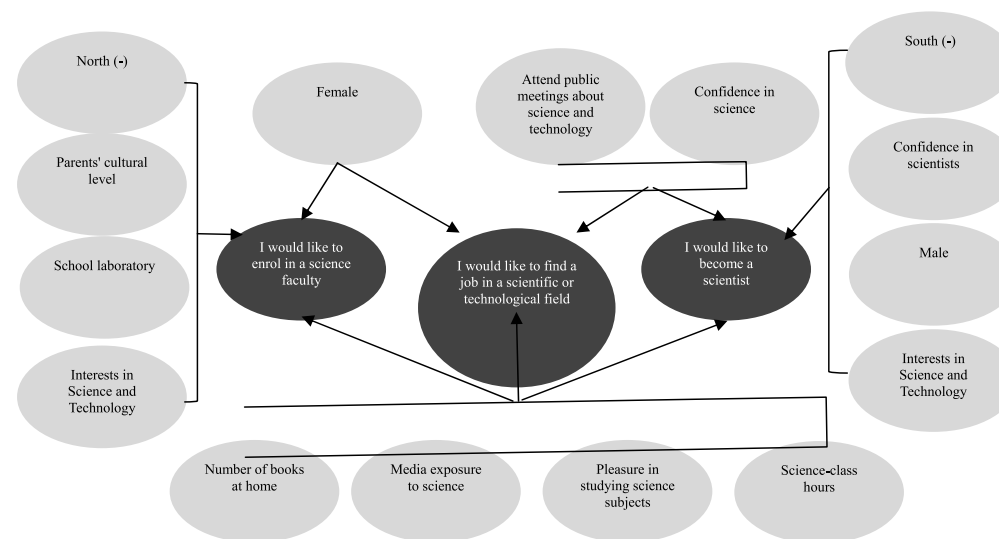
North (-)

Parents' cultural level

School laboratory

Interests in Science and Technology

Female

Attend public meetings about science and technology

Confidence in science

South (-)

Confidence in scientists

Male

Interests in Science and Technology

I would like to enrol in a science faculty

I would like to find a job in a scientific or technological field

I would like to become a scientist

Number of books at home

Media exposure to science

Pleasure in studying science subjects

Science-class hours